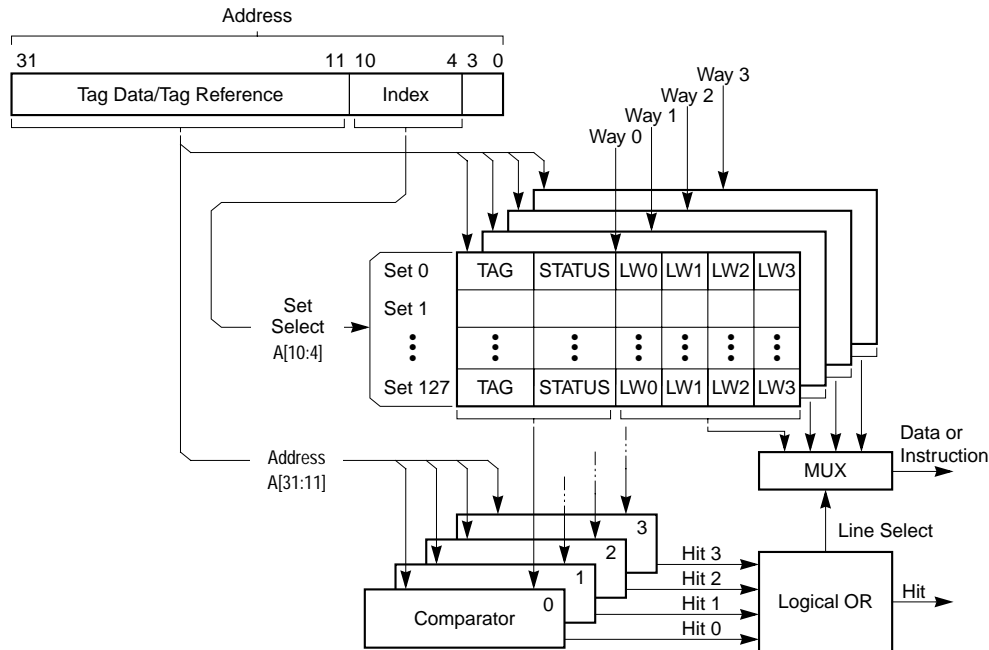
Address

31 11 10 4 3 0

Tag Data/Tag Reference

Index

Way 3

Way 2

Way 1

Way 0

| Set 0 | TAG | STATUS | LW0 | LW1 | LW2 | LW3 |
|---|---|---|---|---|---|---|
| Set 1 | | | | | | |
| ⋮ | ⋮ | ⋮ | ⋮ | ⋮ | ⋮ | ⋮ |
| Set 127 | TAG | STATUS | LW0 | LW1 | LW2 | LW3 |

Set Select A[10:4]

Address A[31:11]

Data or Instruction

MUX

Line Select

3

2

1

0

Comparator

Hit 3

Hit 2

Hit 1

Hit 0

Logical OR

Hit